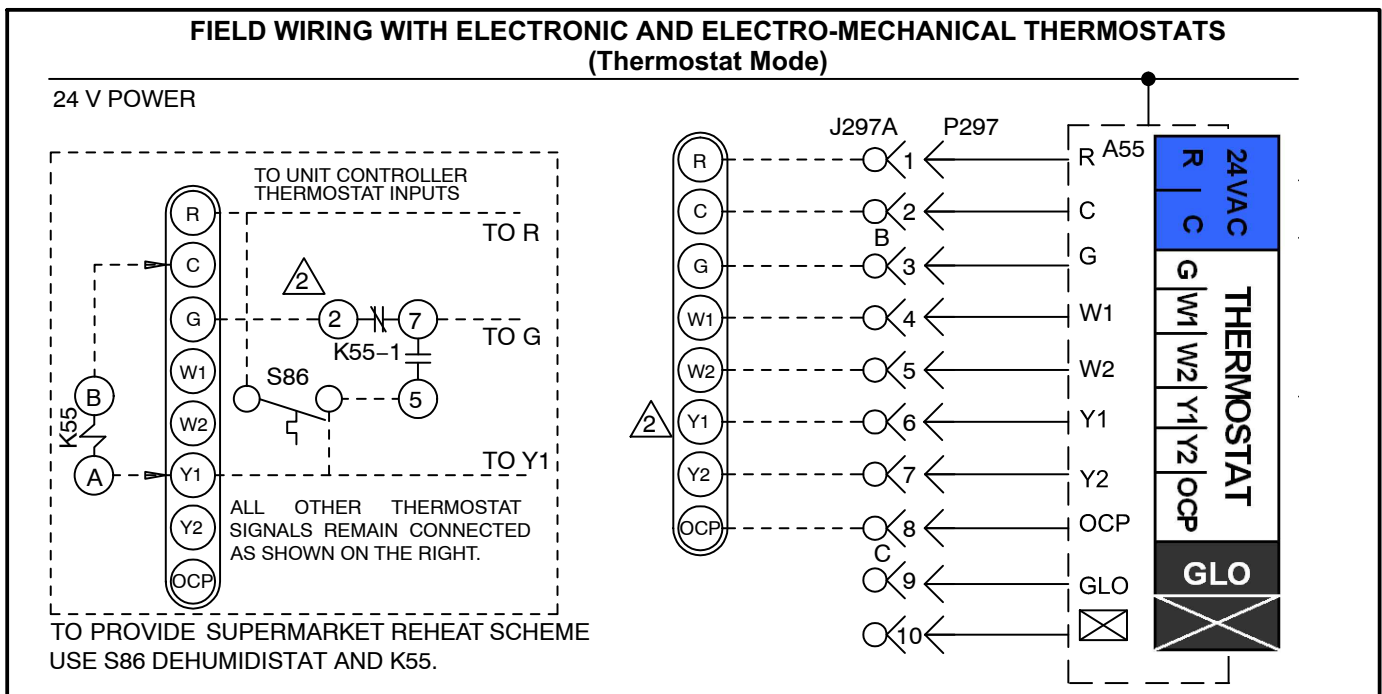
FIELD WIRING WITH ELECTRONIC AND ELECTRO-MECHANICAL THERMOSTATS
(Thermostat Mode)

24 V POWER

TO UNIT CONTROLLER THERMOSTAT INPUTS

R
C
G
W1
W2
Y1
Y2
OCP

TO R
2
2
7
TO G
K55−1
S86
5
B
K55
A
TO Y1

ALL OTHER THERMOSTAT SIGNALS REMAIN CONNECTED AS SHOWN ON THE RIGHT.

TO PROVIDE SUPERMARKET REHEAT SCHEME USE S86 DEHUMIDISTAT AND K55.

J297A
P297
R
C
G
W1
W2
2
Y1
Y2
OCP
1
2
B
3
4
5
6
7
8
C
9
10

A55
R
C
G
W1
W2
Y1
Y2
OCP
GLO

R
C
24VAC
G
W1
W2
Y1
Y2
OCP
THERMOSTAT
GLO